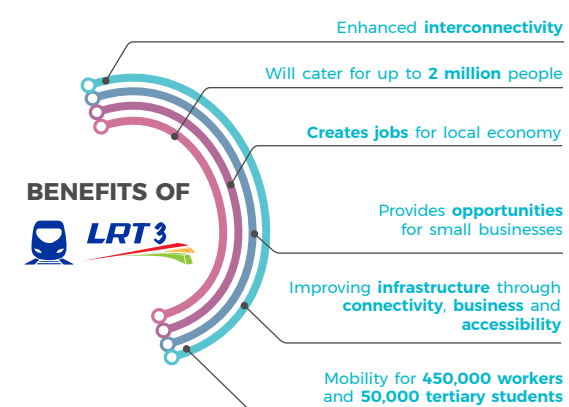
BENEFITS OF

LRT 3

Enhanced interconnectivity

Will cater for up to 2 million people

Creates jobs for local economy

Provides opportunities for small businesses

Improving infrastructure through connectivity, business and accessibility

Mobility for 450,000 workers and 50,000 tertiary students